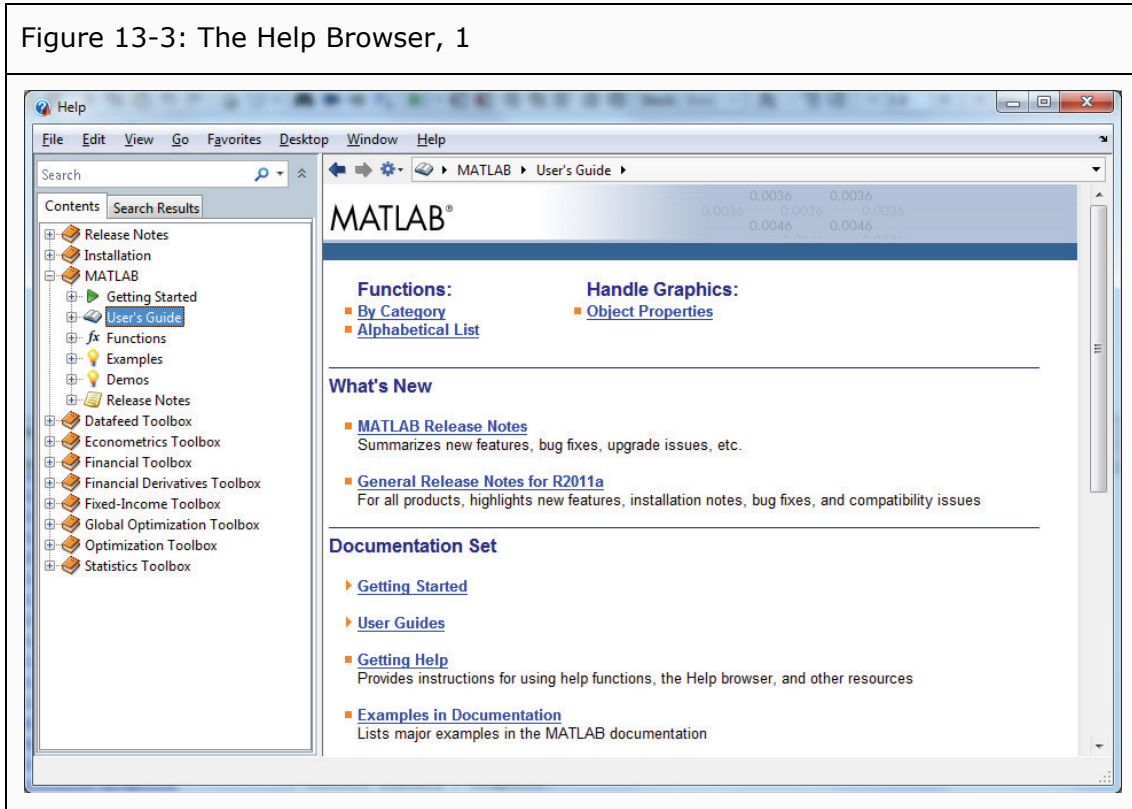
Figure 13-3: The Help Browser, 1

Help

File Edit View Go Favorites Desktop Window Help

Search

Contents Search Results

Release Notes
Installation
MATLAB
Getting Started
User's Guide
Functions
Examples
Demos
Release Notes
Datafeed Toolbox
Econometrics Toolbox
Financial Toolbox
Financial Derivatives Toolbox
Fixed-Income Toolbox
Global Optimization Toolbox
Optimization Toolbox
Statistics Toolbox

MATLAB ▸ User's Guide ▸

MATLAB®

0.0036 0.0036
0.0036 0.0036 0.0036
0.0046 0.0046

Functions:
By Category
Alphabetical List

Handle Graphics:
Object Properties

What's New

MATLAB Release Notes
Summarizes new features, bug fixes, upgrade issues, etc.

General Release Notes for R2011a
For all products, highlights new features, installation notes, bug fixes, and compatibility issues

Documentation Set

Getting Started

User Guides

Getting Help
Provides instructions for using help functions, the Help browser, and other resources

Examples in Documentation
Lists major examples in the MATLAB documentation